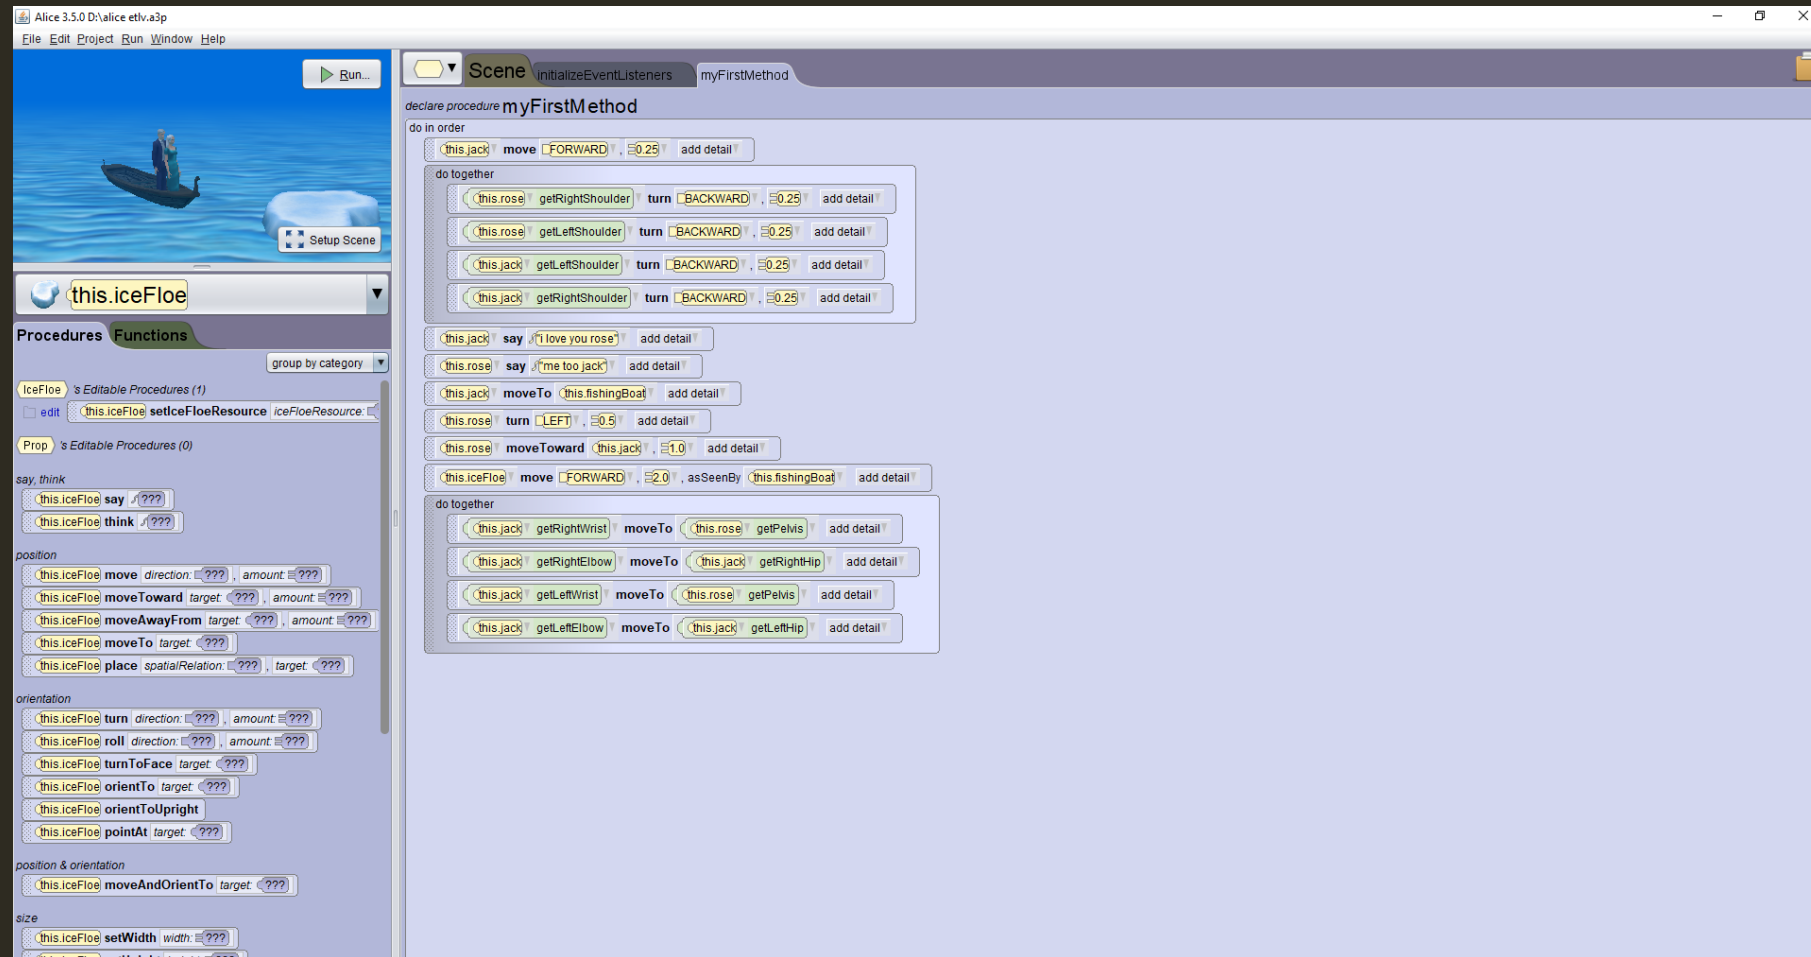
Alice 3.5.0 D:\alice etlv.a3p

File Edit Project Run Window Help

Run...

Setup Scene

this.iceFloe

Procedures Functions

group by category

IceFloe 's Editable Procedures (1)
edit this.iceFloe setIceFloeResource iceFloeResource:

Prop 's Editable Procedures (0)

say, think
this.iceFloe say ???
this.iceFloe think ???

position
this.iceFloe move direction: ??? , amount: ???
this.iceFloe moveToward target: ??? , amount: ???
this.iceFloe moveAwayFrom target: ??? , amount: ???
this.iceFloe moveTo target: ???
this.iceFloe place spatialRelation: ??? , target: ???

orientation
this.iceFloe turn direction: ??? , amount: ???
this.iceFloe roll direction: ??? , amount: ???
this.iceFloe turnToFace target: ???
this.iceFloe orientTo target: ???
this.iceFloe orientToUpright
this.iceFloe pointAt target: ???

position & orientation
this.iceFloe moveAndOrientTo target: ???

size
this.iceFloe setWidth width: ???

Scene initializeEventListeners myFirstMethod

declare procedure myFirstMethod
do in order
this.jack move FORWARD , 0.25 add detail
do together
this.rose getRightShoulder turn BACKWARD , 0.25 add detail
this.rose getLeftShoulder turn BACKWARD , 0.25 add detail
this.jack getLeftShoulder turn BACKWARD , 0.25 add detail
this.jack getRightShoulder turn BACKWARD , 0.25 add detail
this.jack say "i love you rose" add detail
this.rose say "me too jack" add detail
this.jack moveTo this.fishingBoat add detail
this.rose turn LEFT , 0.5 add detail
this.rose moveToward this.jack , 1.0 add detail
this.iceFloe move FORWARD , 2.0 , asSeenBy this.fishingBoat add detail
do together
this.jack getRightWrist moveTo this.rose getPelvis add detail
this.jack getRightElbow moveTo this.jack getRightHip add detail
this.jack getLeftWrist moveTo this.rose getPelvis add detail
this.jack getLeftElbow moveTo this.jack getLeftHip add detail